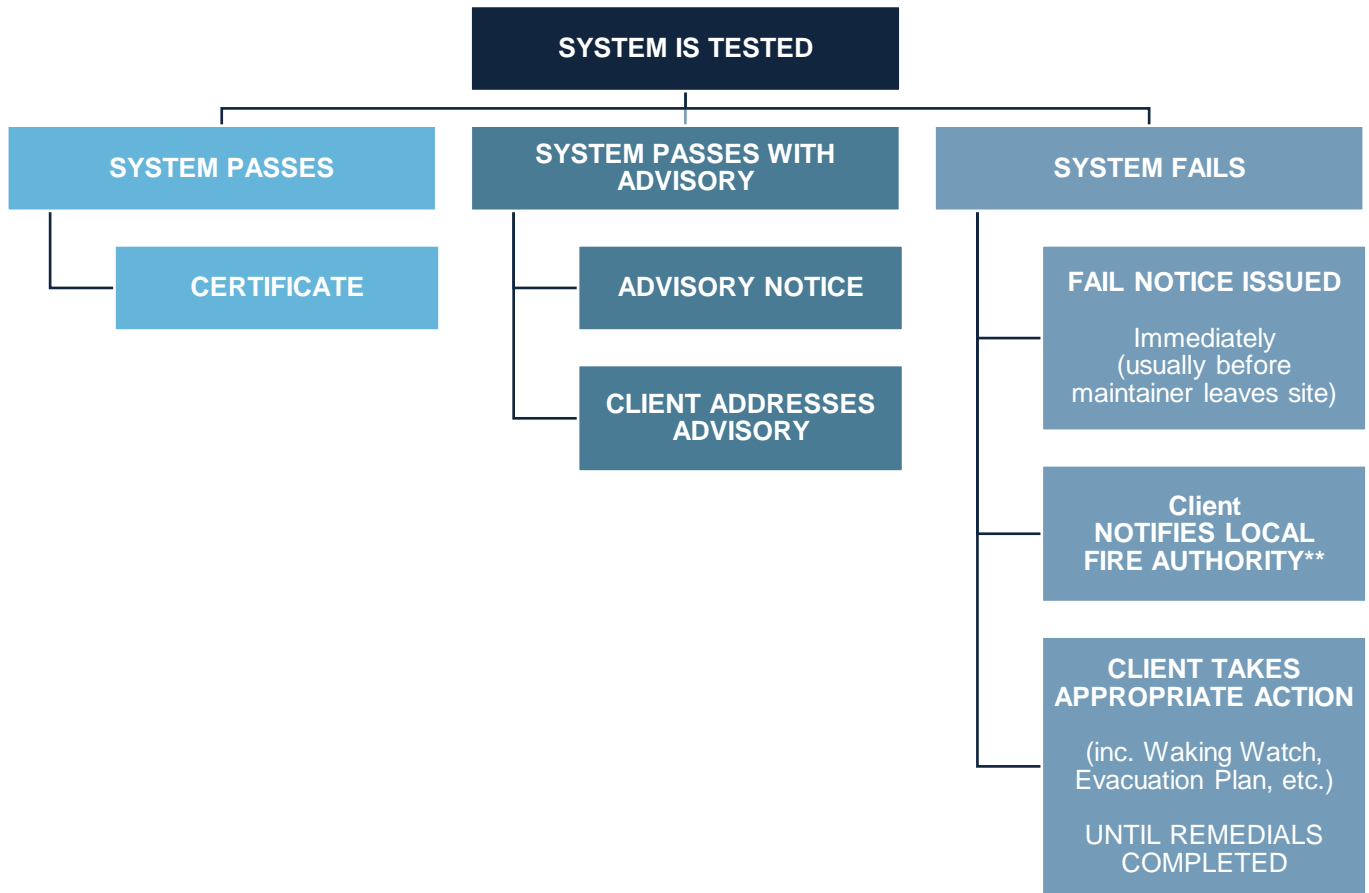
SYSTEM IS TESTED

SYSTEM PASSES

CERTIFICATE

SYSTEM PASSES WITH ADVISORY

ADVISORY NOTICE

CLIENT ADDRESSES ADVISORY

SYSTEM FAILS

FAIL NOTICE ISSUED

Immediately (usually before maintainer leaves site)

Client NOTIFIES LOCAL FIRE AUTHORITY**

CLIENT TAKES APPROPRIATE ACTION

(inc. Waking Watch, Evacuation Plan, etc.)

UNTIL REMEDIALS COMPLETED